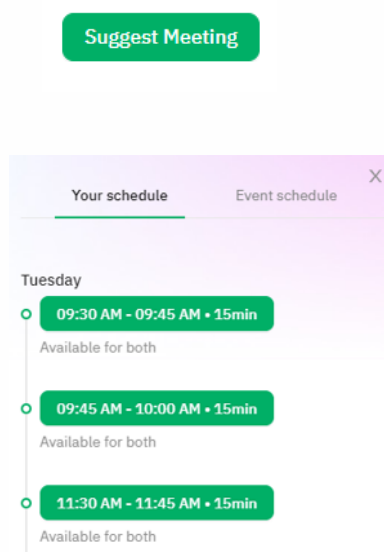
Suggest Meeting

Your schedule

Event schedule

×

Tuesday

09:30 AM - 09:45 AM • 15min

Available for both

09:45 AM - 10:00 AM • 15min

Available for both

11:30 AM - 11:45 AM • 15min

Available for both